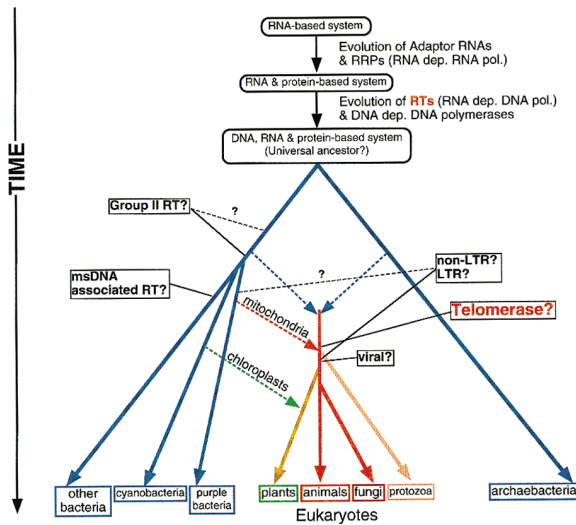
TIME

RNA-based system

Evolution of Adaptor RNAs & RRPs (RNA dep. RNA pol.)

RNA & protein-based system

Evolution of RTs (RNA dep. DNA pol.) & DNA dep. DNA polymerases

DNA, RNA & protein-based system (Universal ancestor?)

Group II RT?

?

?

msDNA associated RT?

non-LTR? LTR?

mitochondria

Telomerase?

viral?

chloroplasts

other bacteria

cyanobacteria

purple bacteria

plants

animals

fungi

protozoa

archaebacteria

Eukaryotes